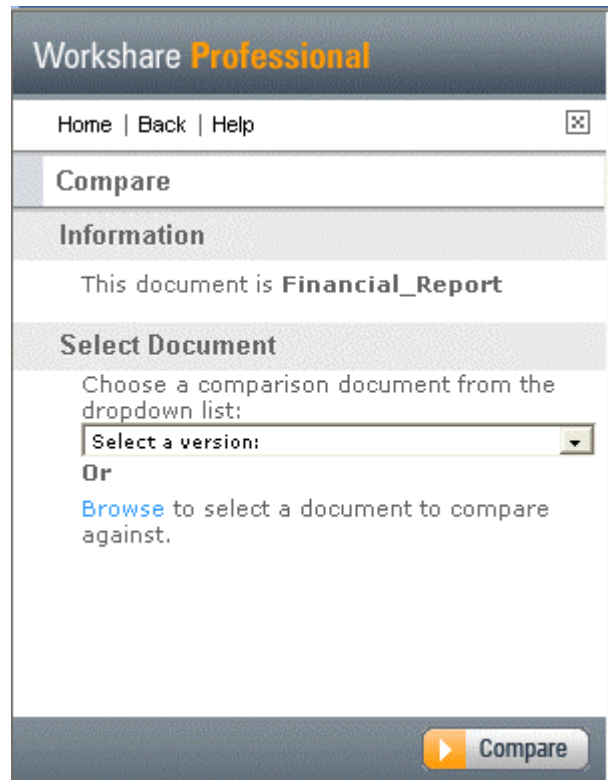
Workshare Professional

Home | Back | Help

Compare

Information

This document is **Financial_Report**

Select Document

Choose a comparison document from the dropdown list:

Select a version:

Or

Browse to select a document to compare against.

Compare